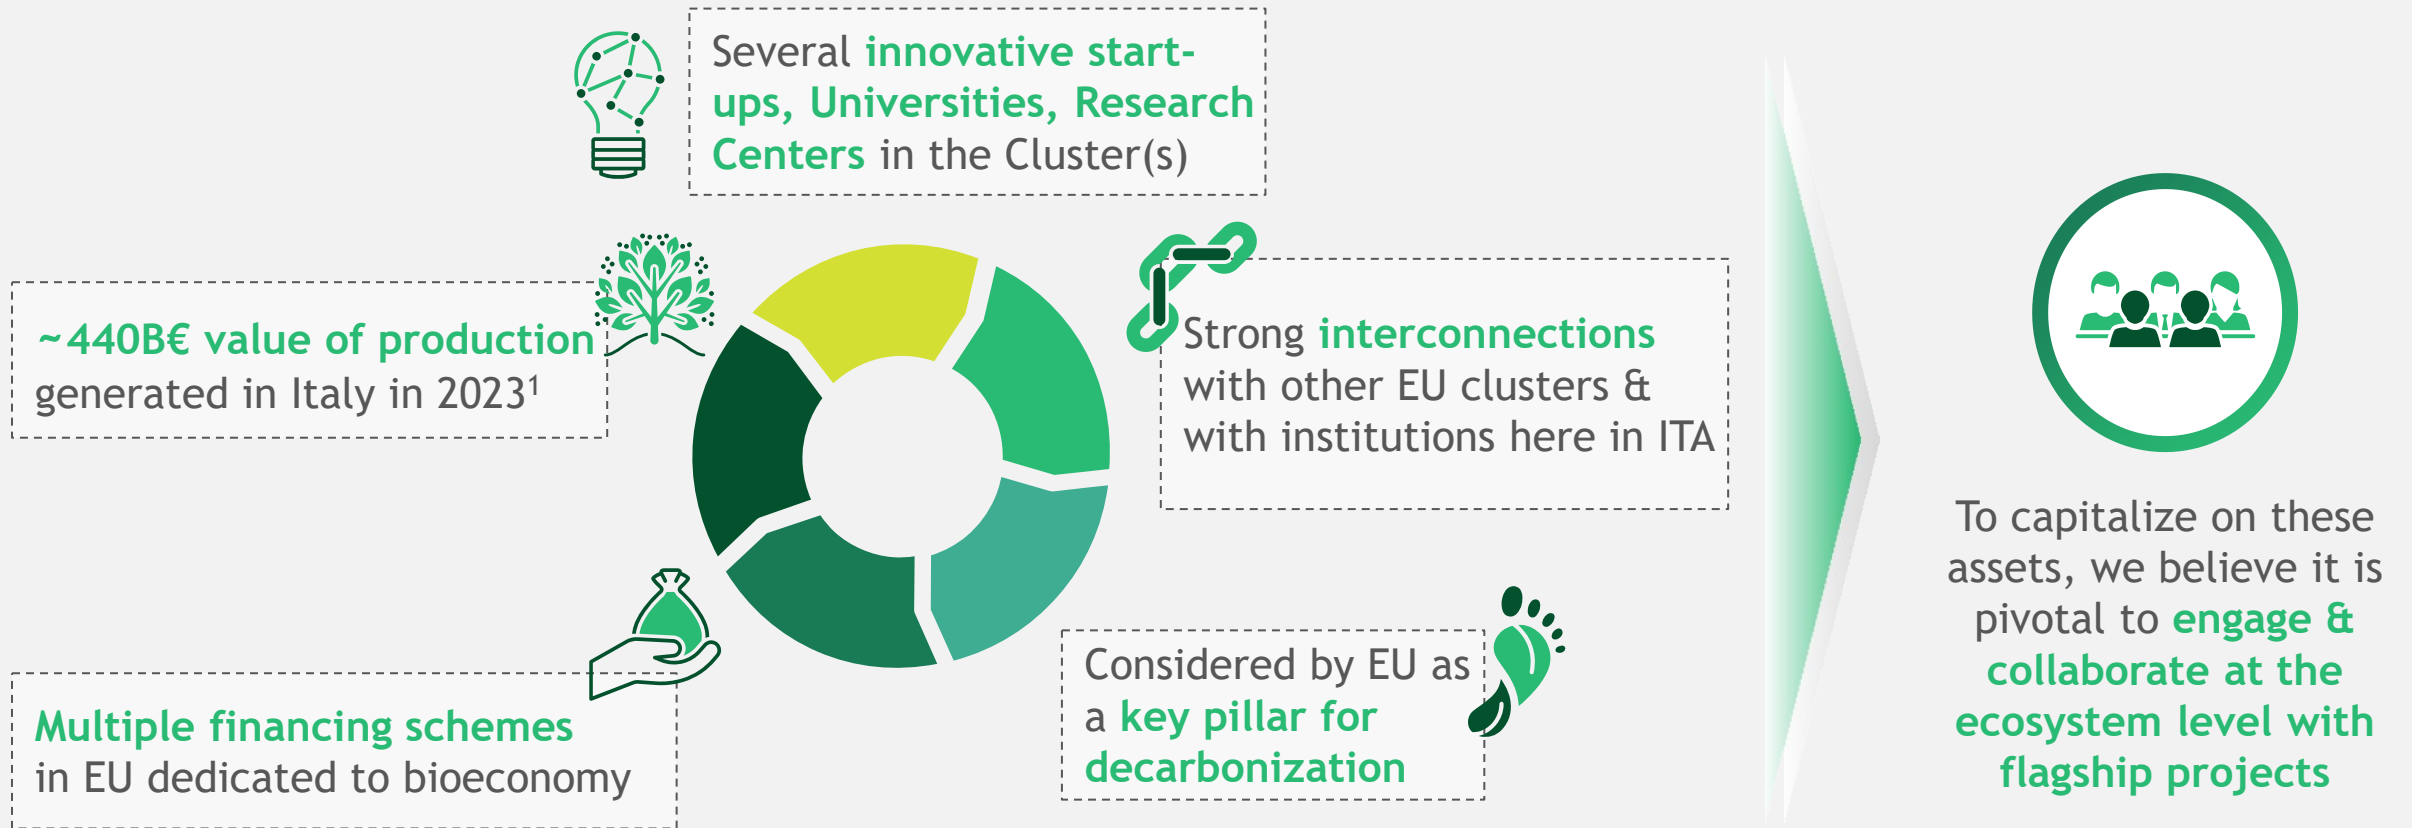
Several innovative start-ups, Universities, Research Centers in the Cluster(s)

~440B€ value of production generated in Italy in 2023$^1$

Strong interconnections with other EU clusters & with institutions here in ITA

Multiple financing schemes in EU dedicated to bioeconomy

Considered by EU as a key pillar for decarbonization

To capitalize on these assets, we believe it is pivotal to engage & collaborate at the ecosystem level with flagship projects